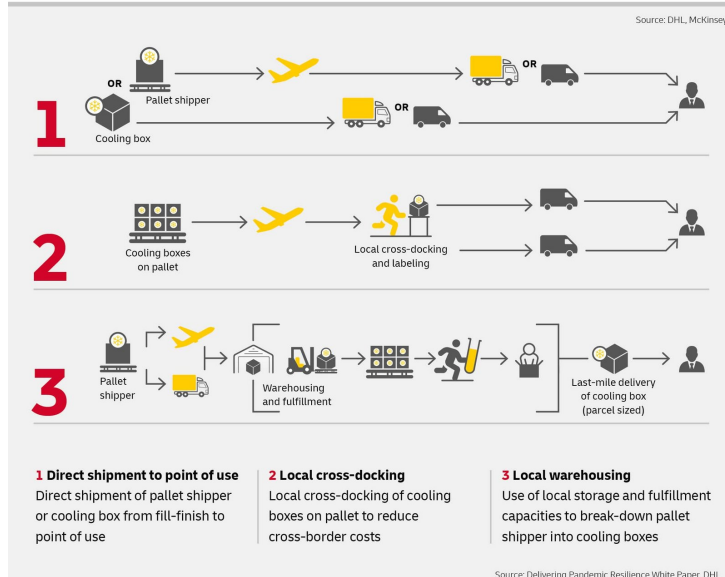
Source: DHL, McKinsey

1

OR

Pallet shipper

OR

Cooling box

OR

2

Cooling boxes on pallet

Local cross-docking and labeling

3

Pallet shipper

Warehousing and fulfillment

Last-mile delivery of cooling box (parcel sized)

1 Direct shipment to point of use
Direct shipment of pallet shipper or cooling box from fill-finish to point of use

2 Local cross-docking
Local cross-docking of cooling boxes on pallet to reduce cross-border costs

3 Local warehousing
Use of local storage and fulfillment capacities to break-down pallet shipper into cooling boxes

Source: Delivering Pandemic Resilience White Paper, DHL